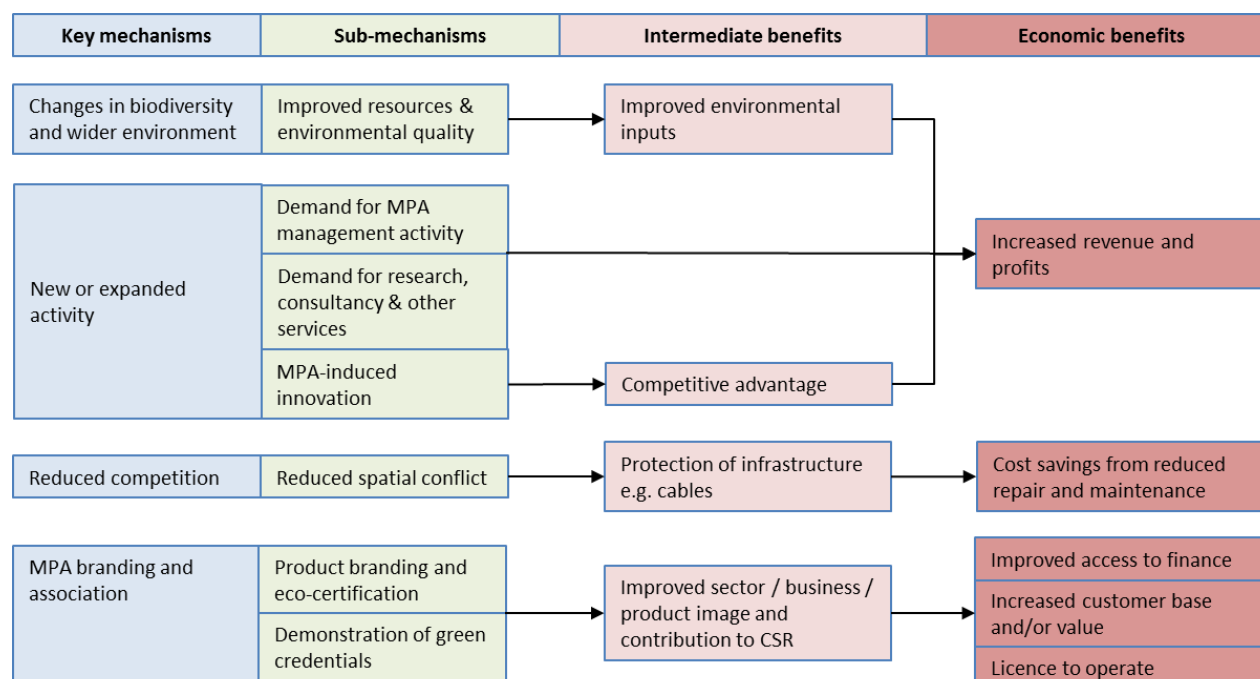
Key mechanisms

Sub-mechanisms

Intermediate benefits

Economic benefits

Changes in biodiversity and wider environment

Improved resources & environmental quality

Improved environmental inputs

New or expanded activity

Demand for MPA management activity

Demand for research, consultancy & other services

MPA-induced innovation

Competitive advantage

Increased revenue and profits

Reduced competition

Reduced spatial conflict

Protection of infrastructure e.g. cables

Cost savings from reduced repair and maintenance

MPA branding and association

Product branding and eco-certification

Demonstration of green credentials

Improved sector / business / product image and contribution to CSR

Improved access to finance

Increased customer base and/or value

Licence to operate